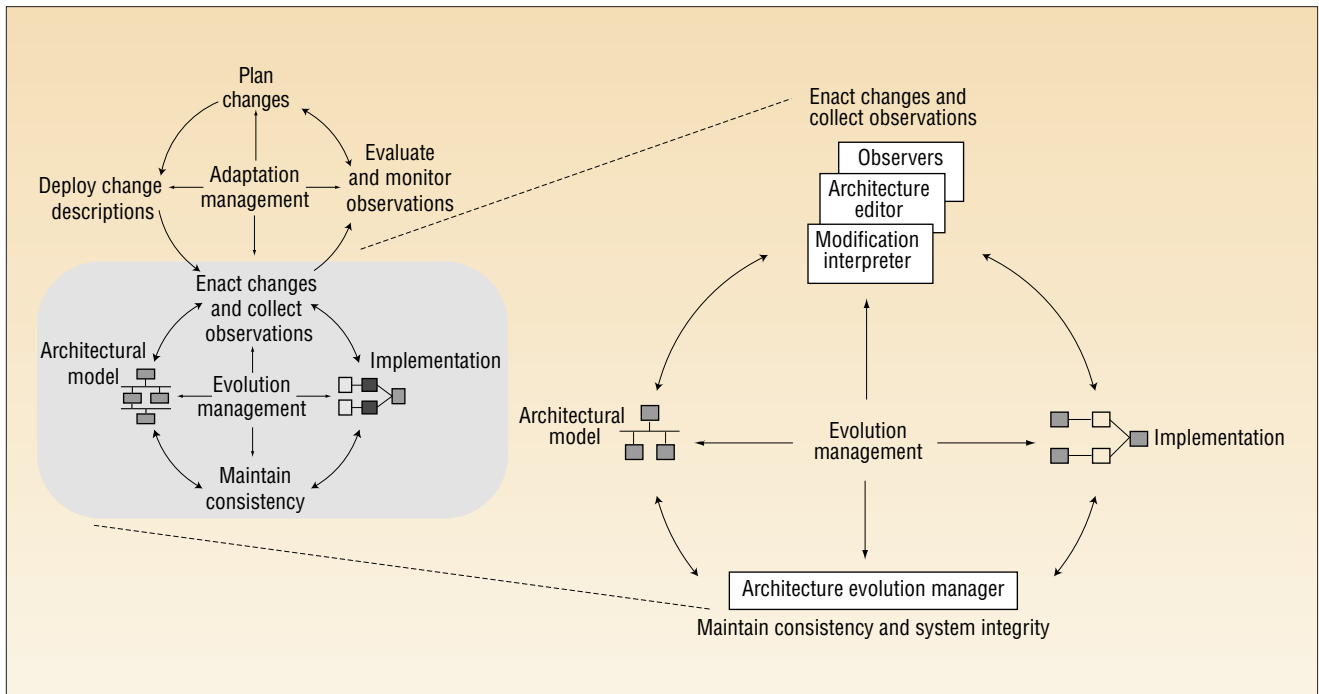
Plan changes

Deploy change descriptions

Adaptation management

Evaluate and monitor observations

Enact changes and collect observations

Architectural model

Evolution management

Implementation

Maintain consistency

Enact changes and collect observations

Observers

Architecture editor

Modification interpreter

Architectural model

Evolution management

Implementation

Architecture evolution manager

Maintain consistency and system integrity